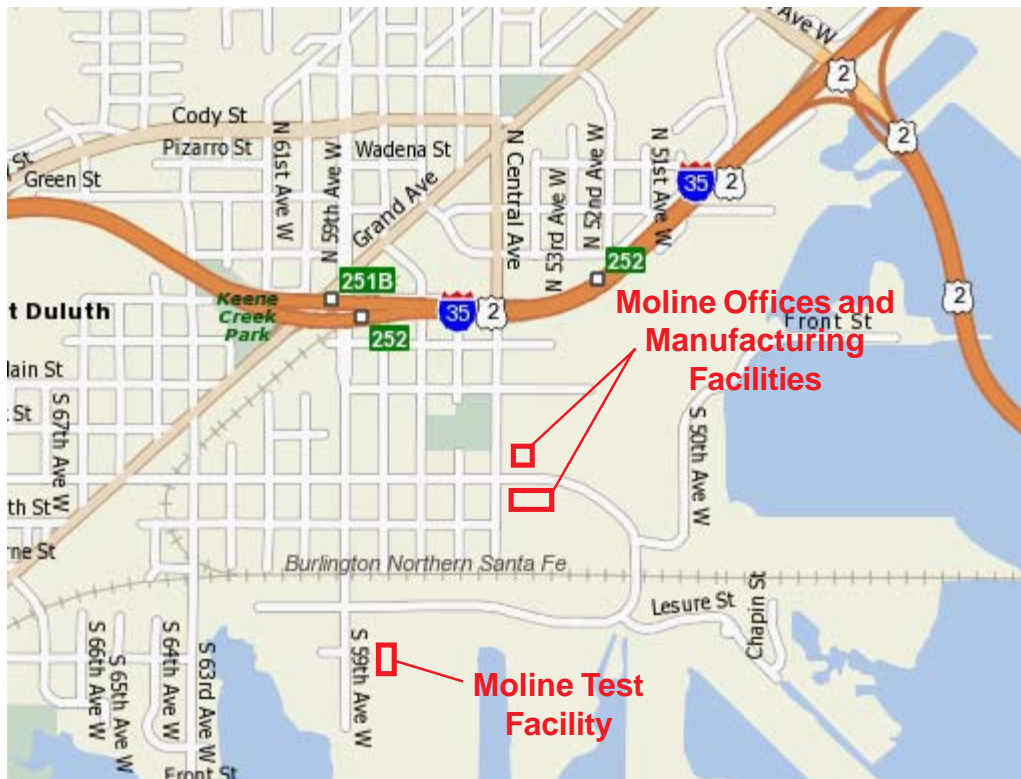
Ave W
2
2
Cody St
Pizarro St
Wadena St
St
Green St
N 61st Ave W
N 59th Ave W
Grand Ave
N Central Ave
N 53rd Ave W
N 52nd Ave W
N 51st Ave W
35
2
252
251B
t Duluth
Keene Creek Park
252
35
2
2
Moline Offices and Manufacturing Facilities
Front St
lain St
t St
S 67th Ave W
S 50th Ave W
th St
rne St
Burlington Northern Santa Fe
Lesure St
Chapin St
S 66th Ave W
S 65th Ave W
S 64th Ave W
S 63rd Ave W
S 59th Ave W
Moline Test Facility
Front St